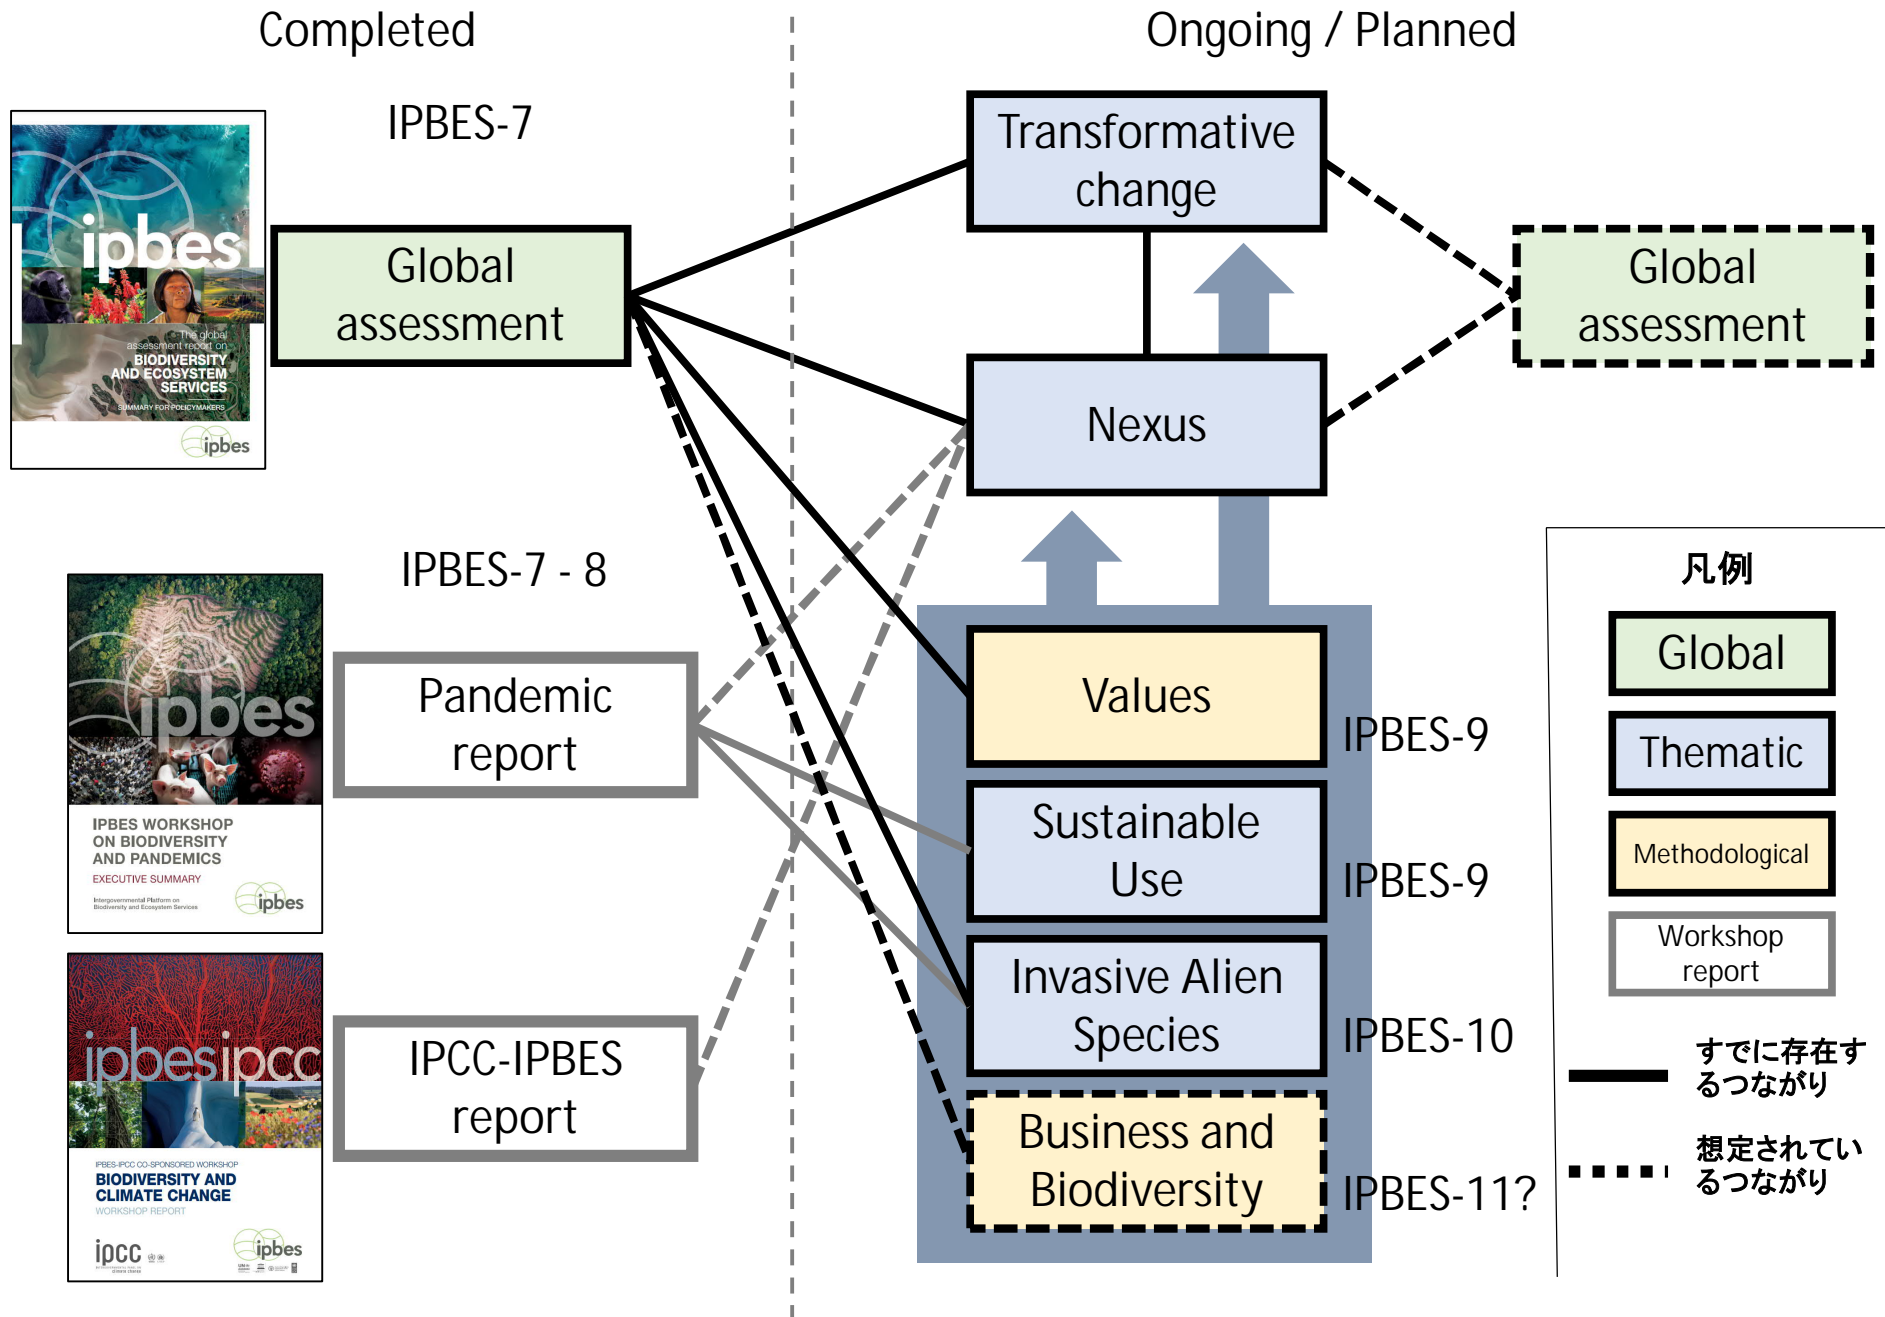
Completed

Ongoing / Planned

ipbes

The global assessment report on BIODIVERSITY AND ECOSYSTEM SERVICES

SUMMARY FOR POLICYMAKERS

ipbes

IPBES-7

Global assessment

Transformative change

Nexus

Global assessment

IPBES-7 - 8

ipbes

IPBES WORKSHOP ON BIODIVERSITY AND PANDEMICS

EXECUTIVE SUMMARY

ipbes

Pandemic report

ipbes ipcc

IPBES-IPCC CO-SPONSORED WORKSHOP

BIODIVERSITY AND CLIMATE CHANGE

WORKSHOP REPORT

ipcc

ipbes

IPCC-IPBES report

Values

IPBES-9

Sustainable Use

IPBES-9

Invasive Alien Species

IPBES-10

Business and Biodiversity

IPBES-11?

凡例

Global

Thematic

Methodological

Workshop report

すでに存在するつながり

想定されているつながり